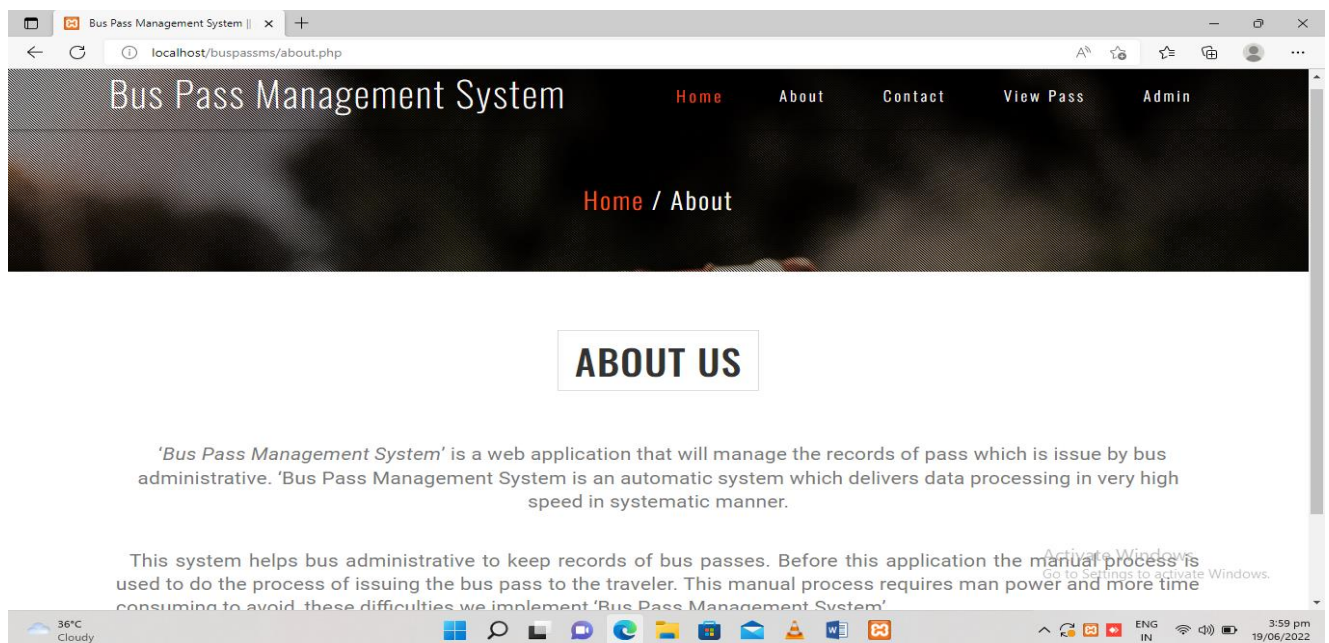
Bus Pass Management System ||

localhost/buspassms/about.php

Bus Pass Management System

Home About Contact View Pass Admin

Home / About

ABOUT US

'Bus Pass Management System' is a web application that will manage the records of pass which is issue by bus administrative. 'Bus Pass Management System is an automatic system which delivers data processing in very high speed in systematic manner.

This system helps bus administrative to keep records of bus passes. Before this application the manual process is used to do the process of issuing the bus pass to the traveler. This manual process requires man power and more time consuming to avoid, these difficulties we implement 'Bus Pass Management System'.

Activate Windows
Go to Settings to activate Windows.

36°C
Cloudy

ENG
IN

3:59 pm
19/06/2022